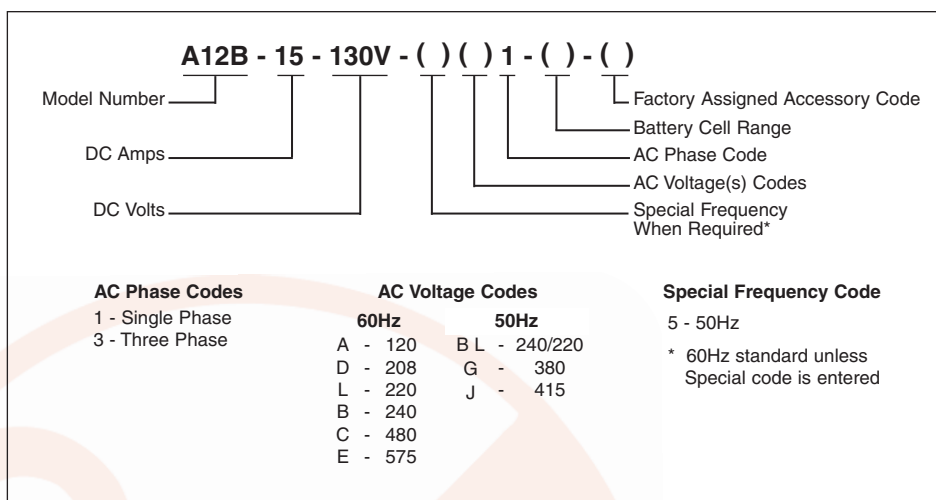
A12B - 15 - 130V - ( ) ( ) 1 - ( ) - ( )

Model Number

DC Amps

DC Volts

Factory Assigned Accessory Code

Battery Cell Range

AC Phase Code

AC Voltage(s) Codes

Special Frequency When Required*

AC Phase Codes
1 - Single Phase
3 - Three Phase

AC Voltage Codes

| 60Hz | 50Hz |
|---|---|
| A - 120 | B L - 240/220 |
| D - 208 | G - 380 |
| L - 220 | J - 415 |
| B - 240 | |
| C - 480 | |
| E - 575 | |

Special Frequency Code
5 - 50Hz

* 60Hz standard unless Special code is entered